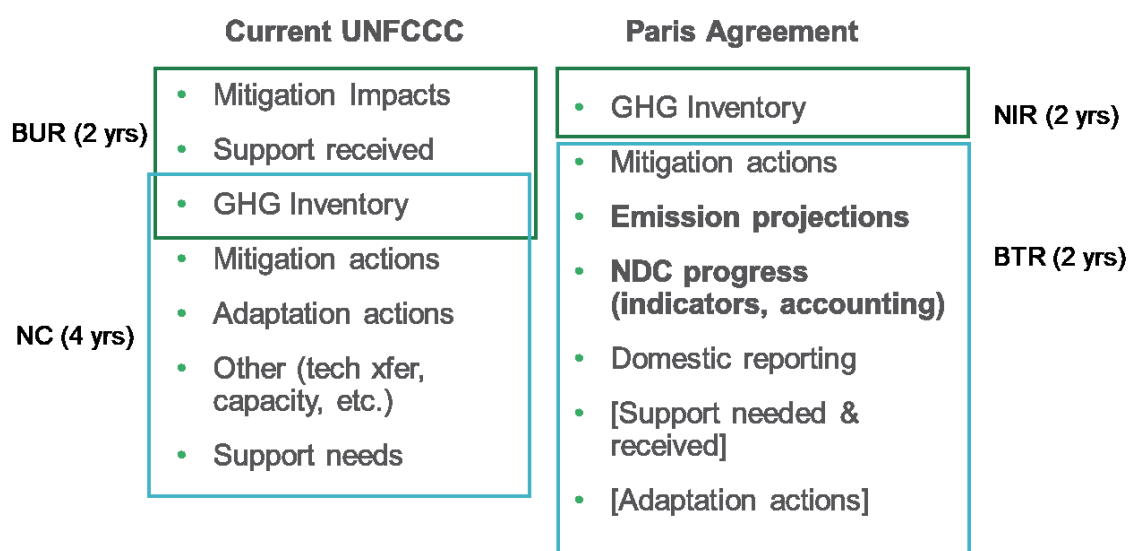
Current UNFCCC

BUR (2 yrs)

NC (4 yrs)

- Mitigation Impacts
- Support received
- GHG Inventory
- Mitigation actions
- Adaptation actions
- Other (tech xfer, capacity, etc.)
- Support needs

Paris Agreement

NIR (2 yrs)

BTR (2 yrs)

- GHG Inventory
- Mitigation actions
- **Emission projections**
- **NDC progress (indicators, accounting)**
- Domestic reporting
- [Support needed & received]
- [Adaptation actions]